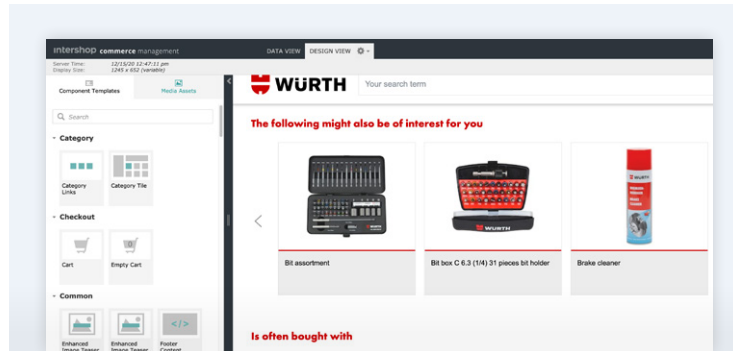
intershop commerce management
DATA VIEW DESIGN VIEW

Server Time: 12/15/20 12:47:11 pm
Display Size: 1245 x 652 (variable)

Component Templates
Media Assets

Search

Category
Category Links
Category Tile

Checkout
Cart
Empty Cart

Common
Enhanced Image Teaser
Enhanced Image Teaser
Footer Content

WÜRTH
Your search term

The following might also be of interest for you

Bit assortment
Bit box C 6.3 (1/4) 31 pieces bit holder
Brake cleaner

Is often bought with